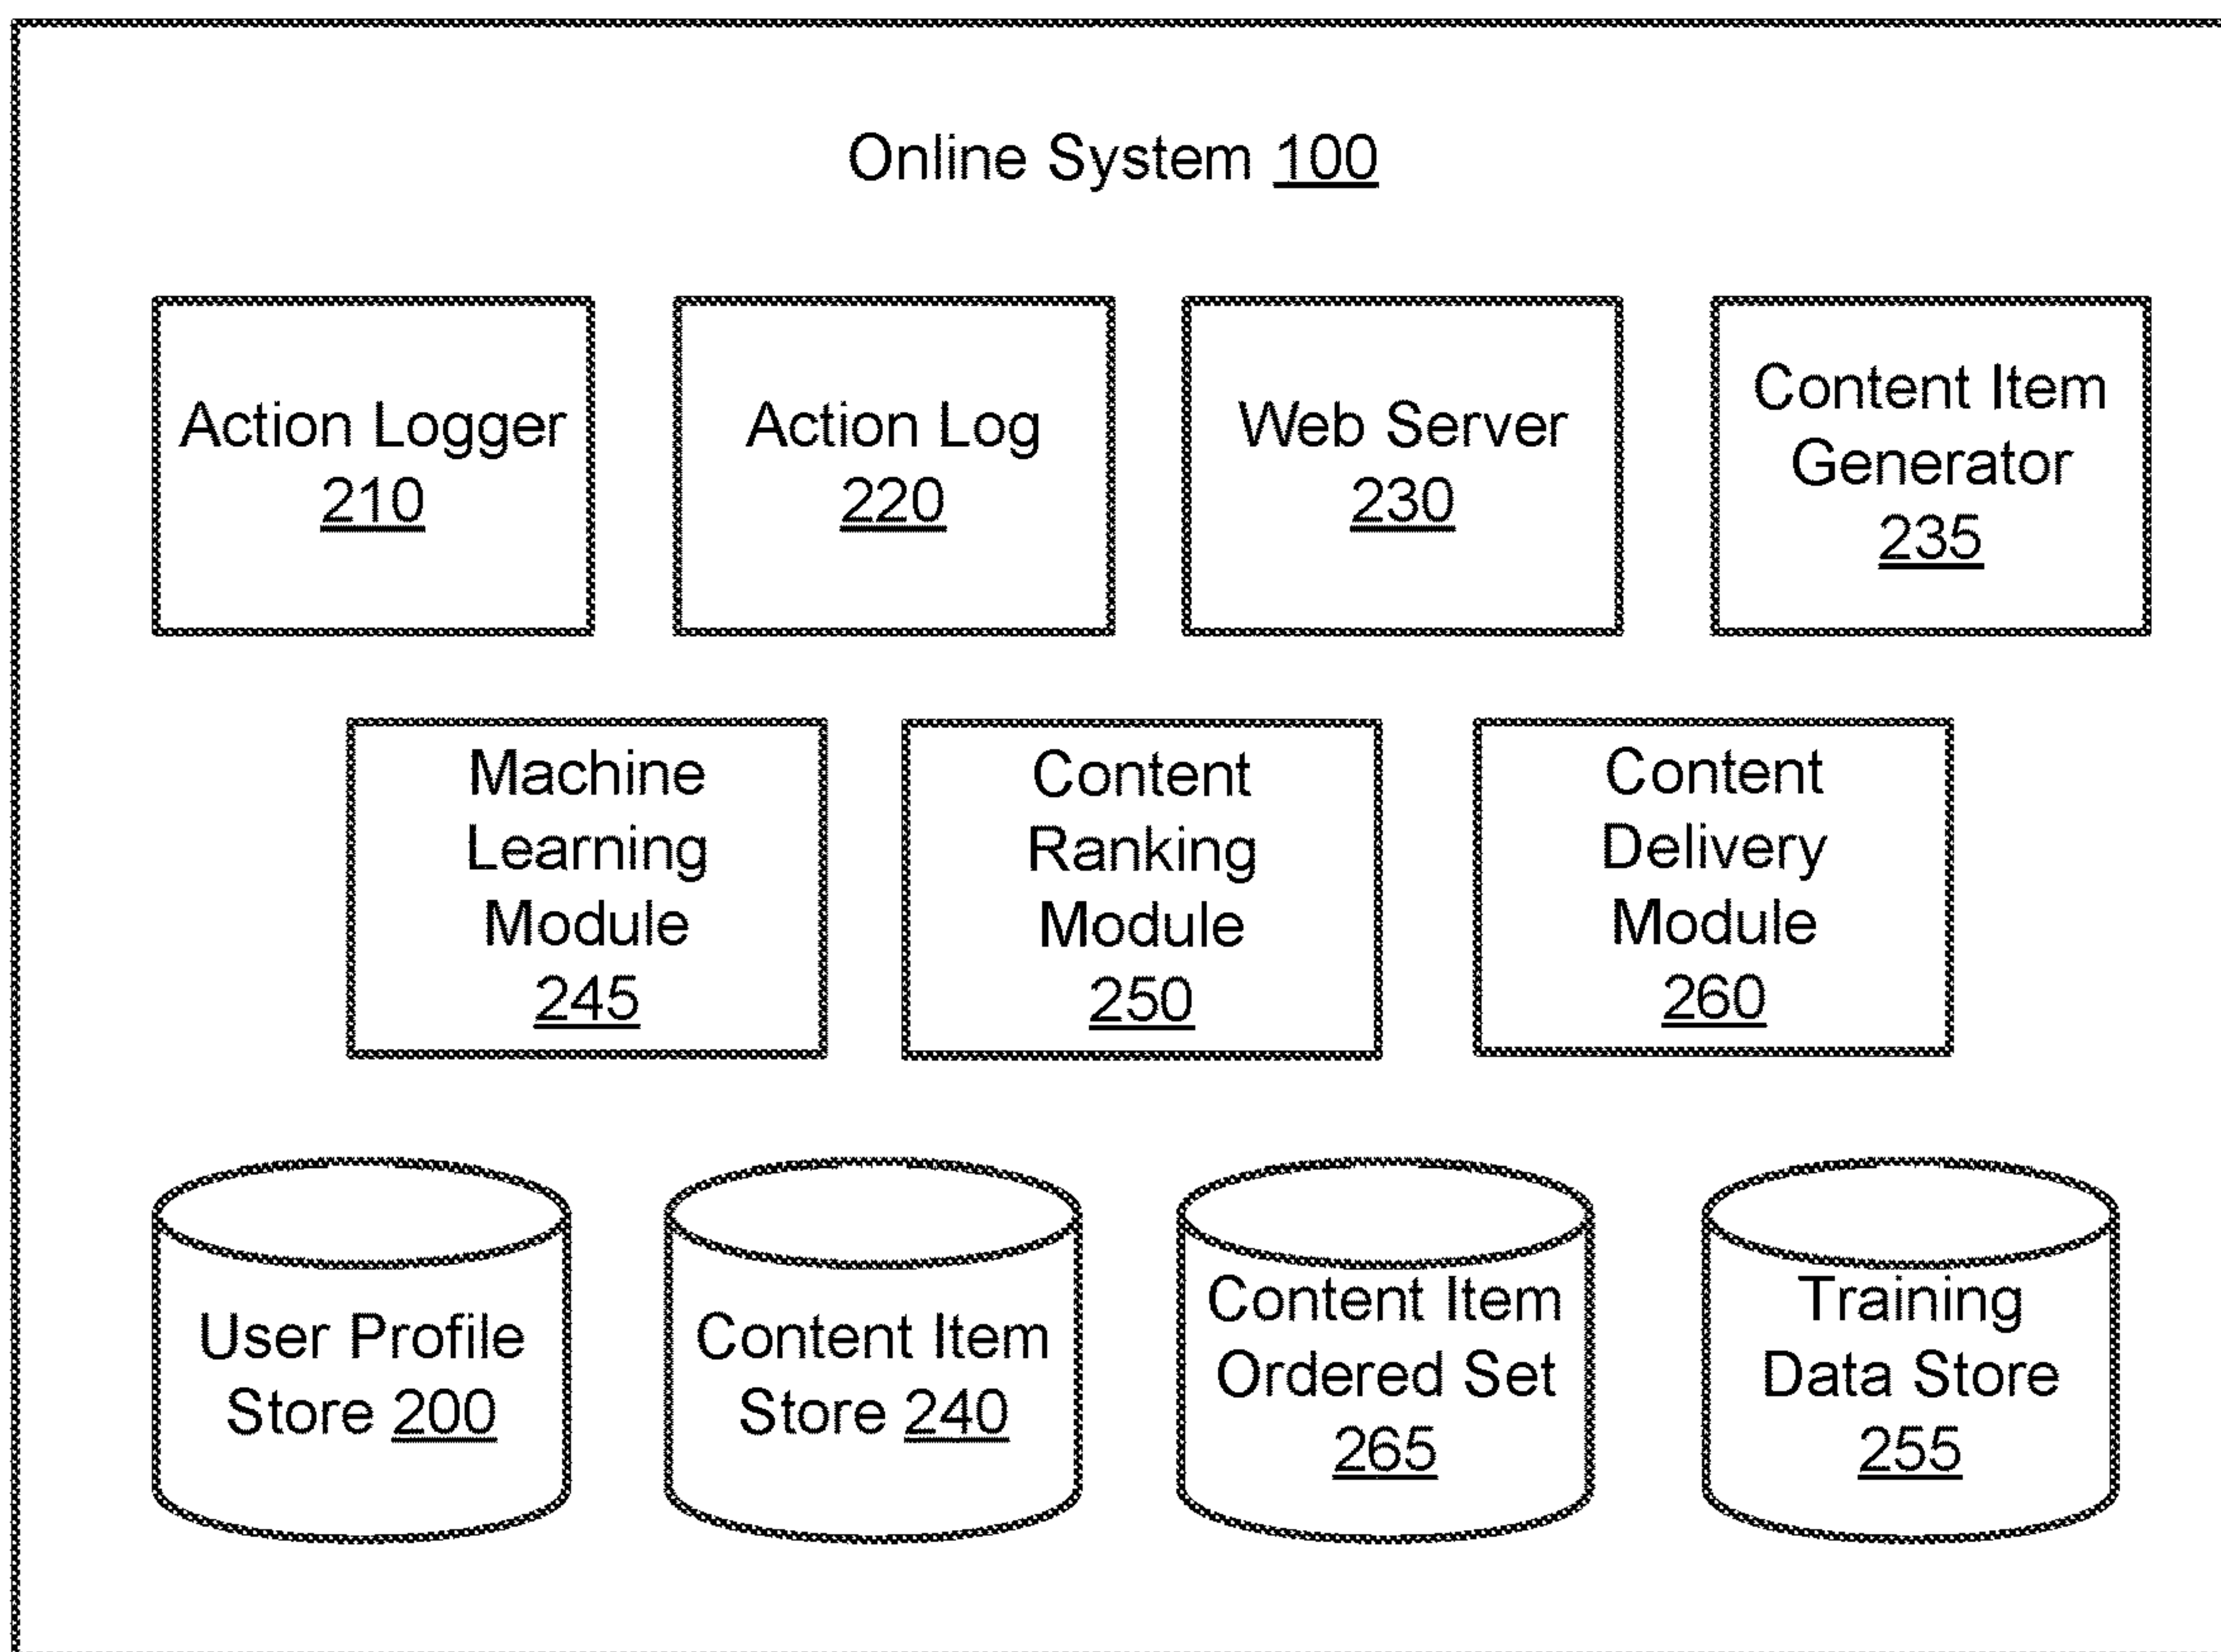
Online System 100

Action Logger 210

Action Log 220

Web Server 230

Content Item Generator 235

Machine Learning Module 245

Content Ranking Module 250

Content Delivery Module 260

User Profile Store 200

Content Item Store 240

Content Item Ordered Set 265

Training Data Store 255